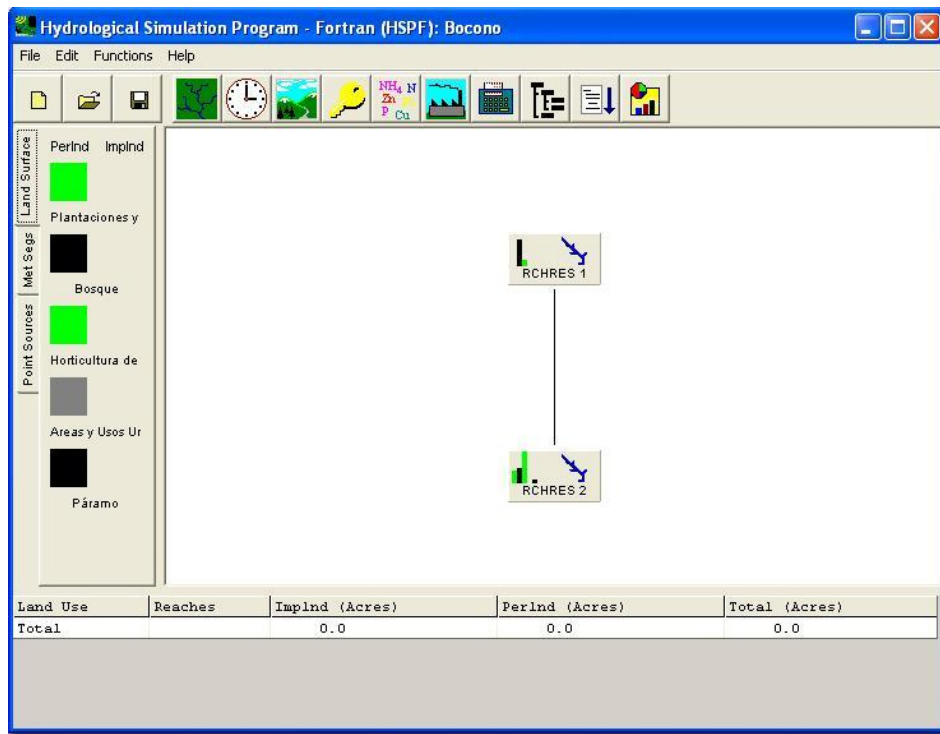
Hydrological Simulation Program - Fortran (HSPF): Bocono

File Edit Functions Help

$NH_4$ N Zn P Cu

Land Surface
Met Segs
Point Sources

PerInd ImpInd

Plantaciones y

Bosque

Horticultura de

Areas y Usos Ur

Páramo

RCHRES 1

RCHRES 2

| Land Use | Reaches | ImpInd (Acres) | PerInd (Acres) | Total (Acres) |
|---|---|---|---|---|
| Total | | 0.0 | 0.0 | 0.0 |